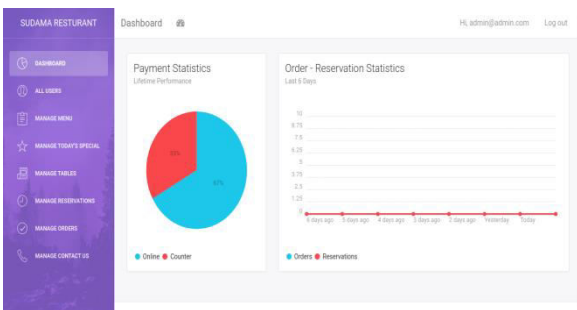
SUDAMA RESTURANT

Dashboard

Hi, admin@admin.com Log out

DASHBOARD

ALL USERS

MANAGE MENU

MANAGE TODAY'S SPECIAL

MANAGE TABLES

MANAGE RESERVATIONS

MANAGE ORDERS

MANAGE CONTACT US

Payment Statistics

Lifetime Performance

33%

67%

Online Counter

Order - Reservation Statistics

Last 6 Days

10
8.75
7.5
6.25
5
3.75
2.5
1.25
0

6 days ago 5 days ago 4 days ago 3 days ago 2 days ago Yesterday Today

Orders Reservations